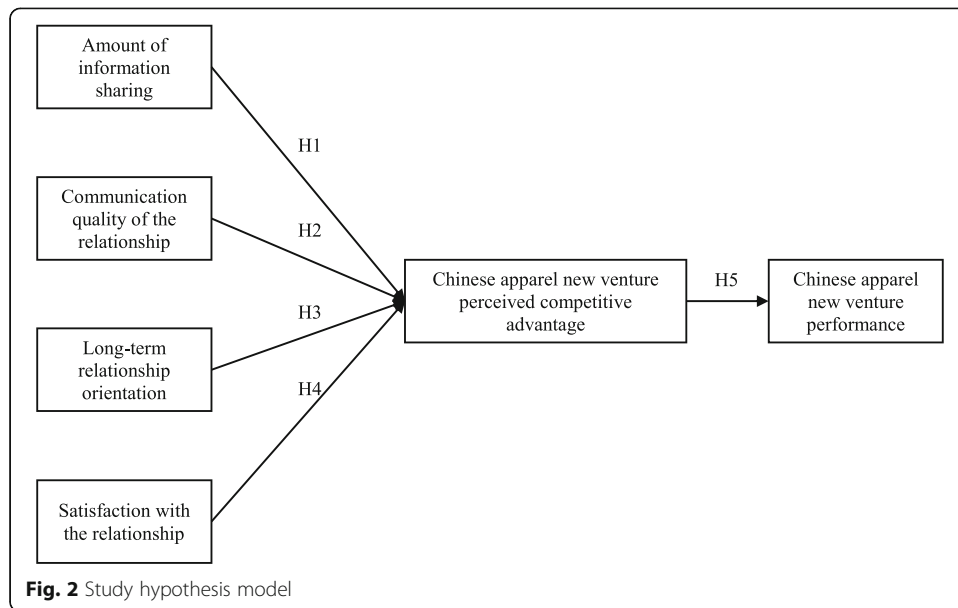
Amount of information sharing

H1

Communication quality of the relationship

H2

H3

Long-term relationship orientation

H4

Satisfaction with the relationship

Chinese apparel new venture perceived competitive advantage

H5

Chinese apparel new venture performance

Fig. 2 Study hypothesis model